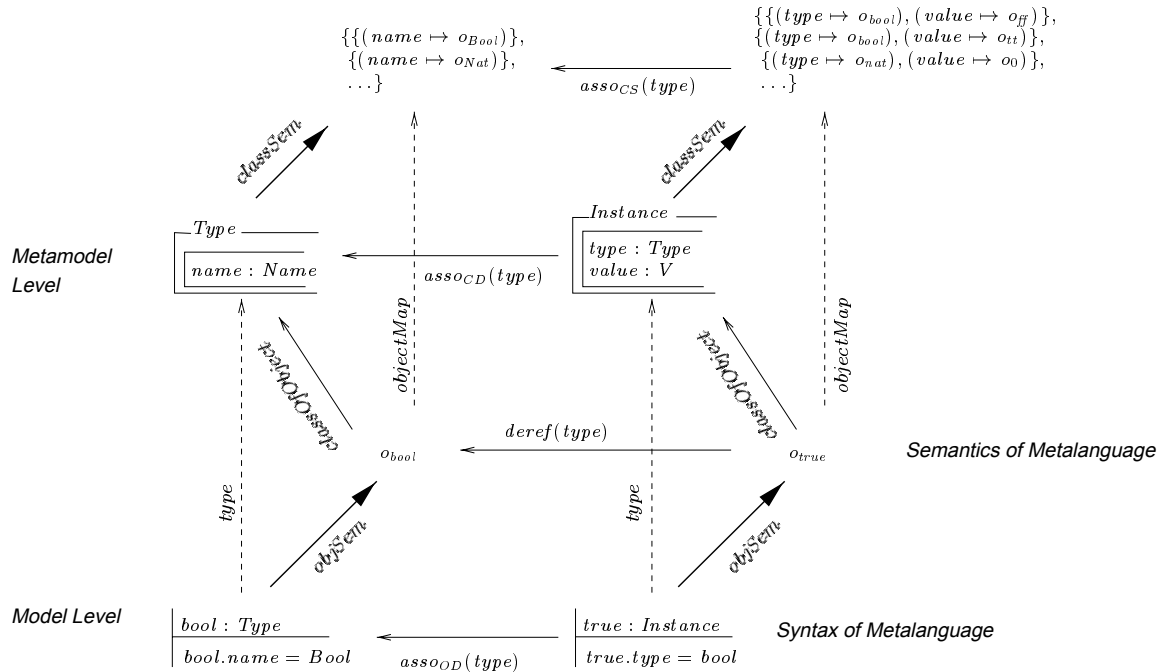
$\{\{(name \mapsto o_{Bool})\},$
$\{(name \mapsto o_{Nat})\},$
$\ldots\}$

$asso_{CS}(type)$

$\{\{(type \mapsto o_{bool}), (value \mapsto o_{ff})\},$
$\{(type \mapsto o_{bool}), (value \mapsto o_{tt})\},$
$\{(type \mapsto o_{nat}), (value \mapsto o_0)\},$
$\ldots\}$

$classSem$

$classSem$

Metamodel Level

$Type$
$name : Name$

$asso_{CD}(type)$

$Instance$
$type : Type$
$value : V$

$objectMap$

$objectMap$

$classOfObject$

$classOfObject$

$deref(type)$

$o_{bool}$

$o_{true}$

Semantics of Metalanguage

$type$

$type$

$objSem$

$objSem$

Model Level

$bool : Type$
$bool.name = Bool$

$asso_{OD}(type)$

$true : Instance$
$true.type = bool$

Syntax of Metalanguage